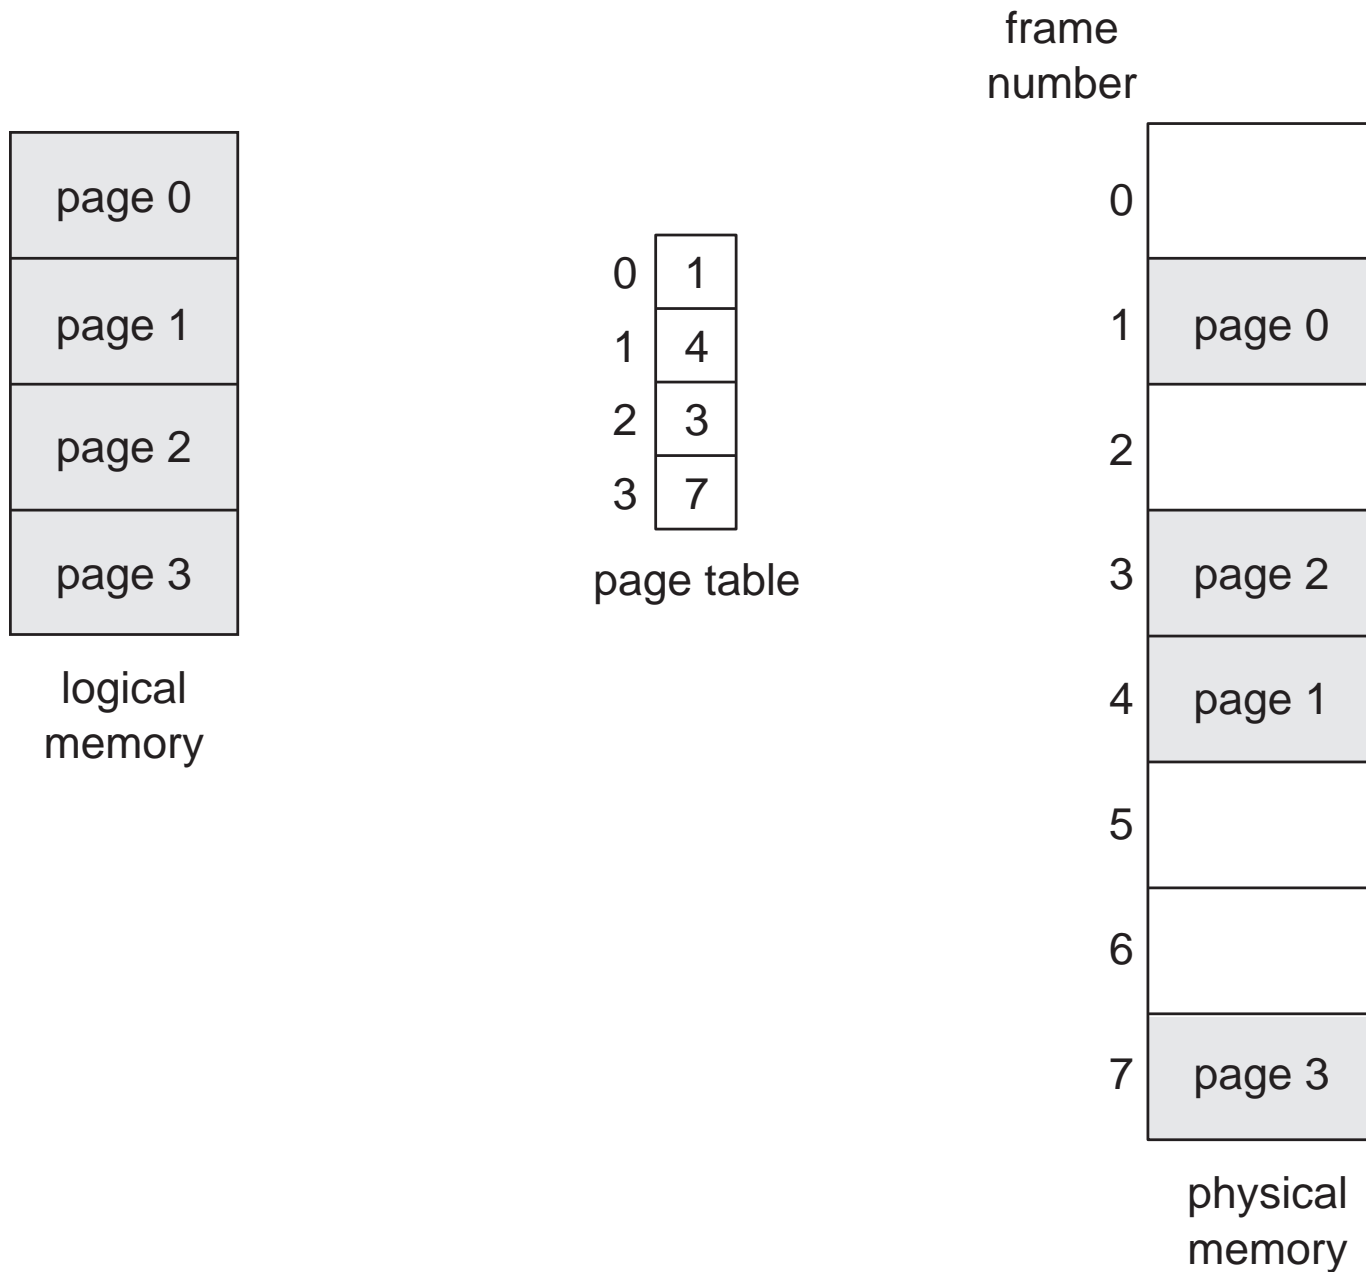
page 0
page 1
page 2
page 3

logical memory

| | |
|---|---|
| 0 | 1 |
| 1 | 4 |
| 2 | 3 |
| 3 | 7 |

page table

frame number

| | |
|---|---|
| 0 | |
| 1 | page 0 |
| 2 | |
| 3 | page 2 |
| 4 | page 1 |
| 5 | |
| 6 | |
| 7 | page 3 |

physical memory